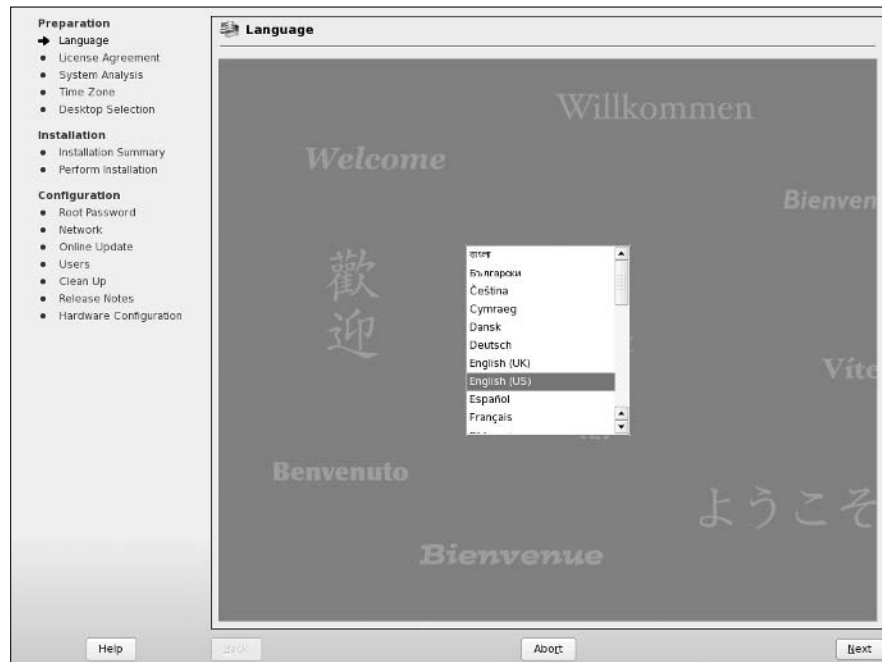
Preparation
Language
License Agreement
System Analysis
Time Zone
Desktop Selection

Installation
Installation Summary
Perform Installation

Configuration
Root Password
Network
Online Update
Users
Clean Up
Release Notes
Hardware Configuration

Language

Willkommen

Welcome

Bienven

歡
迎

Víte

Benvenuto

ようこそ

Bienvenue

বাংলা
Български
Čeština
Cymraeg
Dansk
Deutsch
English (UK)
English (US)
Español
Français

Help
Back
Abort
Next